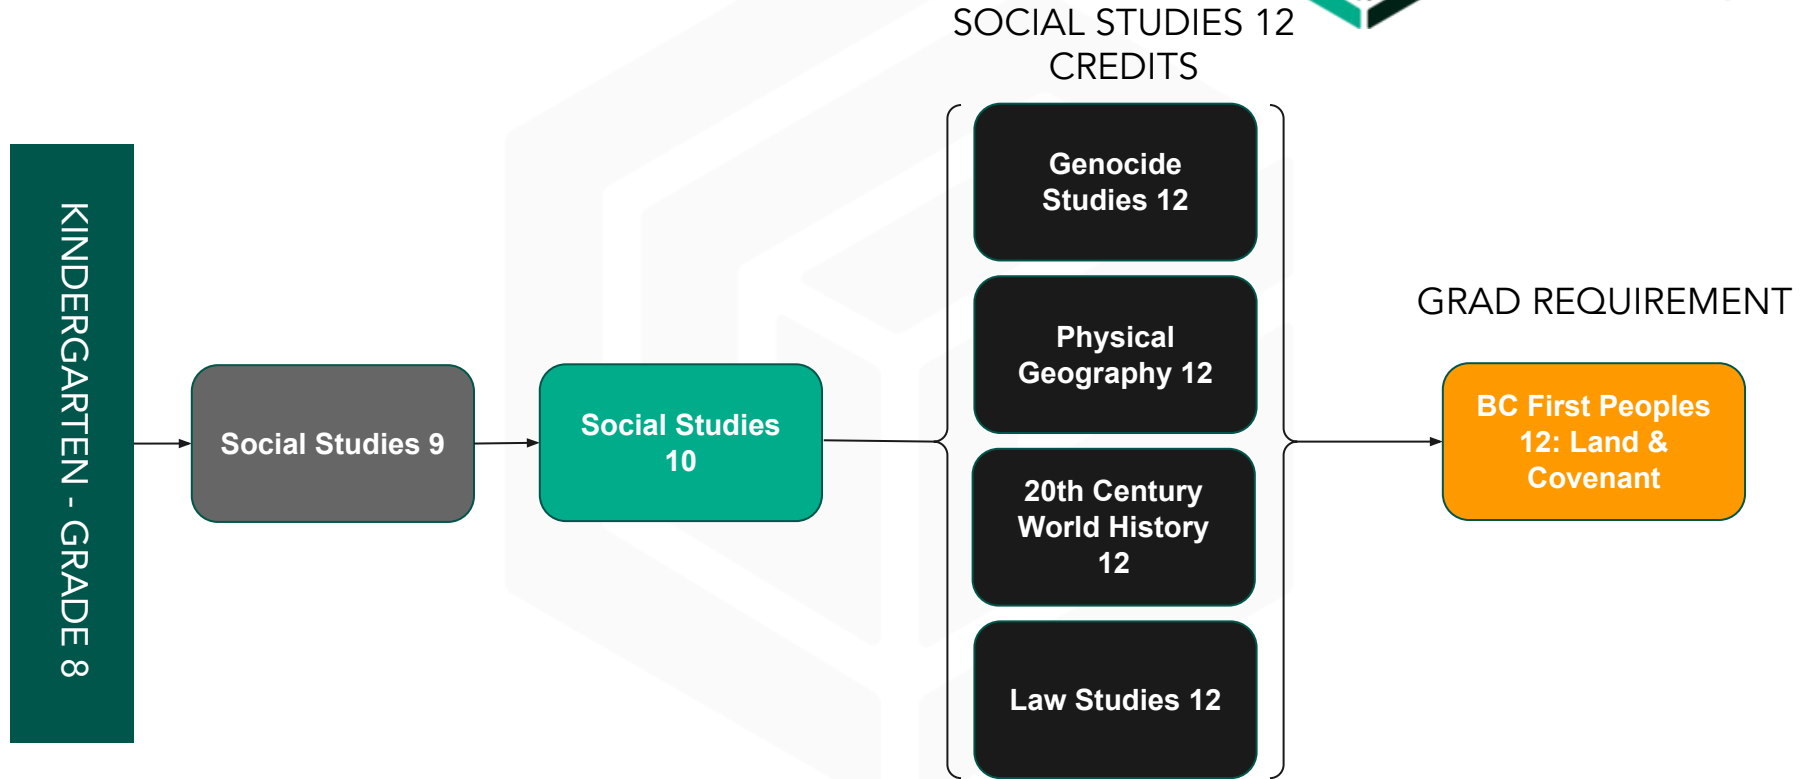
KINDERGARTEN - GRADE 8

Social Studies 9

Social Studies 10

SOCIAL STUDIES 12 CREDITS

Genocide Studies 12

Physical Geography 12

20th Century World History 12

Law Studies 12

GRAD REQUIREMENT

BC First Peoples 12: Land & Covenant